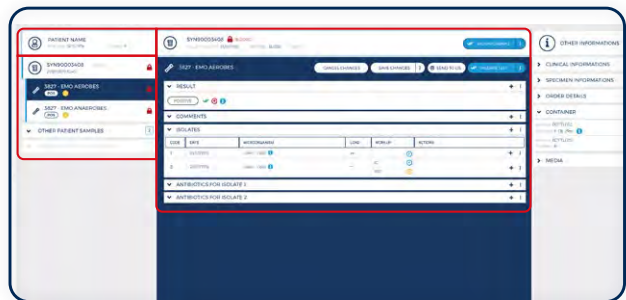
PATIENT NAME

SYN800034​08

3827 - EMO AEROBES

3827 - EMO ANAEROBES

OTHER PATIENT SAMPLES

SYN800034​08

3827 - EMO AEROBES

CANCEL CHANGES

SAVE CHANGES

SEND TO LIS

RESULT

POSITIVE

COMMENTS

ISOLATES

| CODE | EPS | MICROORGANISM | LOQ | WORKUP | ACTIONS |
|---|---|---|---|---|---|
| 1 | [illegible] | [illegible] | | | |
| 2 | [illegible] | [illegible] | | | |

ANTIBIOTICS FOR ISOLATE 1

ANTIBIOTICS FOR ISOLATE 2

OTHER INFORMATIONS

CLINICAL INFORMATIONS

SPECIMEN INFORMATIONS

ORDER DETAILS

CONTAINER

MEDIA